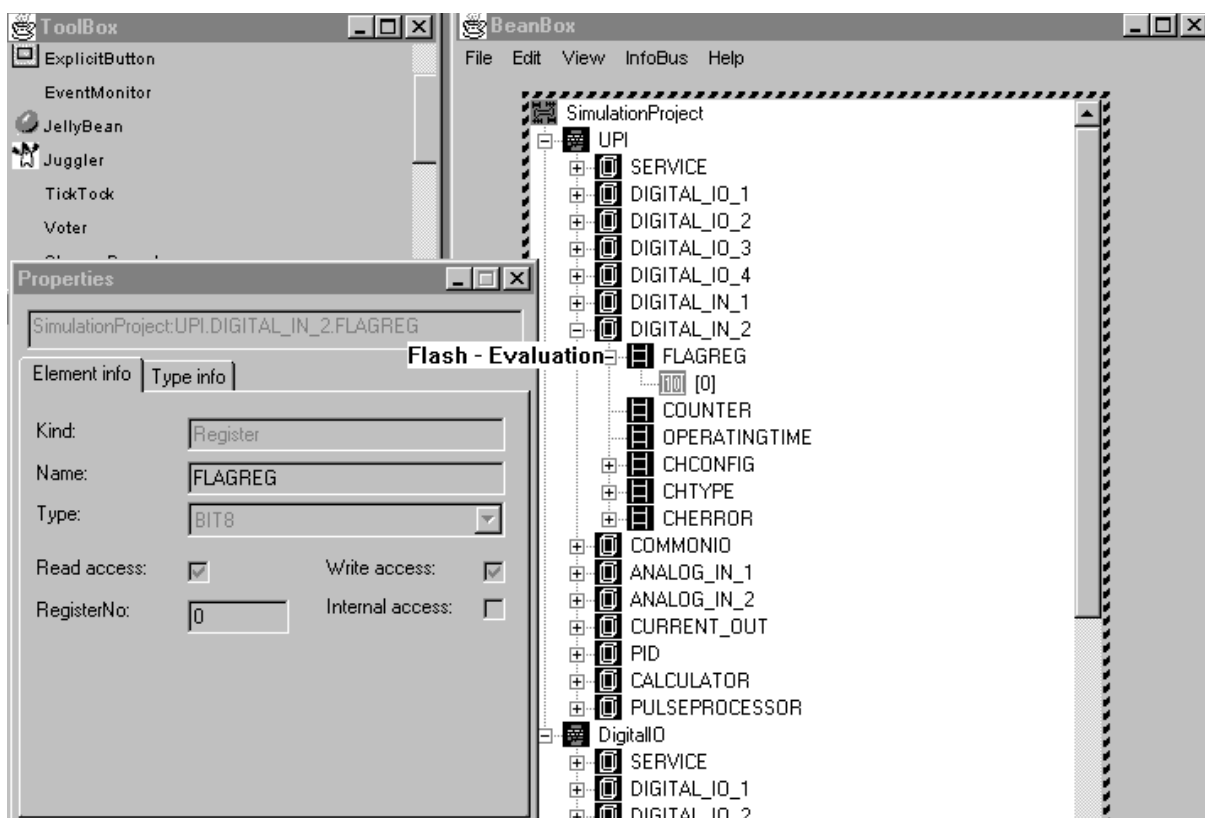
ToolBox

ExplicitButton
EventMonitor
JellyBean
Juggler
TickTock
Voter
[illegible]

Properties

SimulationProject:UPI.DIGITAL_IN_2.FLAGREG

Element info | Type info

Kind: Register
Name: FLAGREG
Type: BIT8
Read access: Write access:
RegisterNo: 0 Internal access:

BeanBox

File Edit View InfoBus Help

SimulationProject
UPI
SERVICE
DIGITAL_IO_1
DIGITAL_IO_2
DIGITAL_IO_3
DIGITAL_IO_4
DIGITAL_IN_1
DIGITAL_IN_2
Flash - Evaluation FLAGREG
[0]
COUNTER
OPERATINGTIME
CHCONFIG
CHTYPE
CHERROR
COMMONIO
ANALOG_IN_1
ANALOG_IN_2
CURRENT_OUT
PID
CALCULATOR
PULSEPROCESSOR
DigitalIO
SERVICE
DIGITAL_IO_1
DIGITAL_IO_2